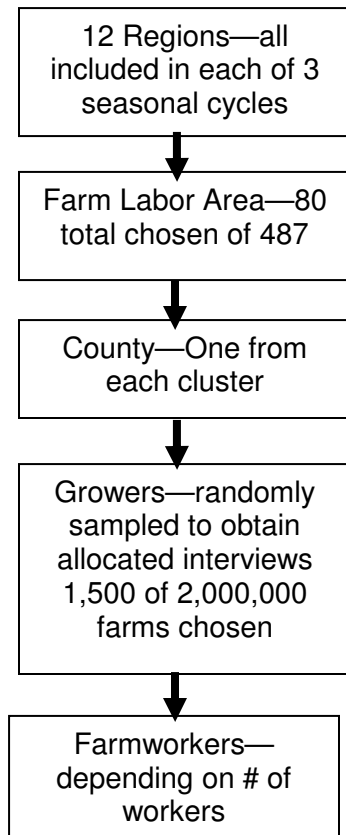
12 Regions—all included in each of 3 seasonal cycles

Farm Labor Area—80 total chosen of 487

County—One from each cluster

Growers—randomly sampled to obtain allocated interviews 1,500 of 2,000,000 farms chosen

Farmworkers—depending on # of workers